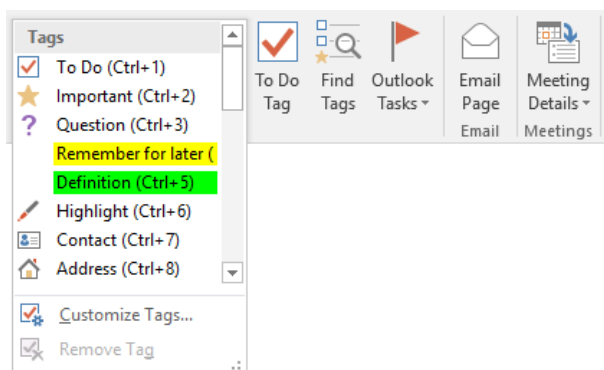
Tags
To Do (Ctrl+1)
Important (Ctrl+2)
Question (Ctrl+3)
Remember for later (
Definition (Ctrl+5)
Highlight (Ctrl+6)
Contact (Ctrl+7)
Address (Ctrl+8)
Customize Tags...
Remove Tag

To Do Tag
Find Tags
Outlook Tasks
Email Page
Email
Meeting Details
Meetings